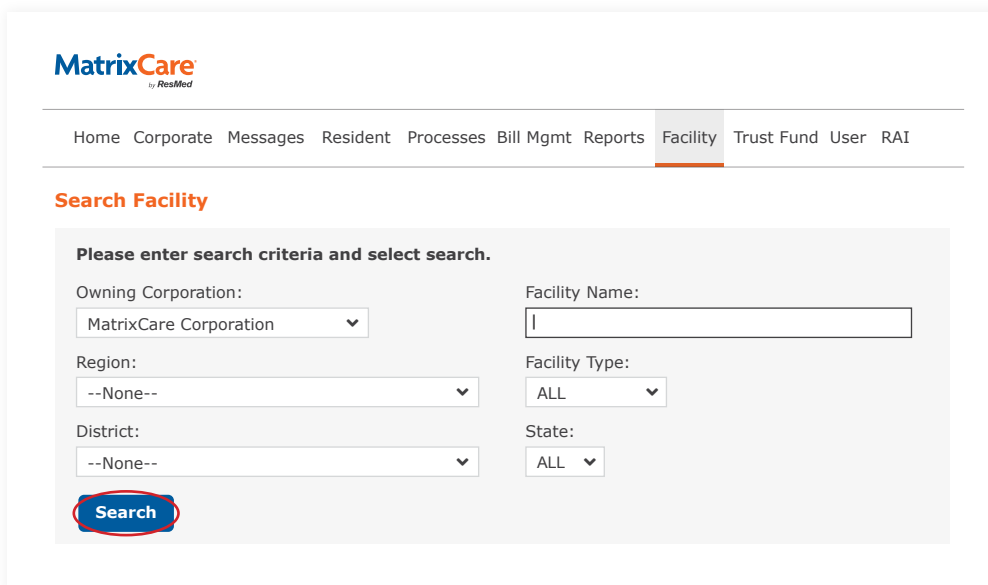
MatrixCare
by ResMed

Home Corporate Messages Resident Processes Bill Mgmt Reports Facility Trust Fund User RAI

Search Facility

Please enter search criteria and select search.

Owning Corporation:
MatrixCare Corporation

Facility Name:

Region:
--None--

Facility Type:
ALL

District:
--None--

State:
ALL

Search